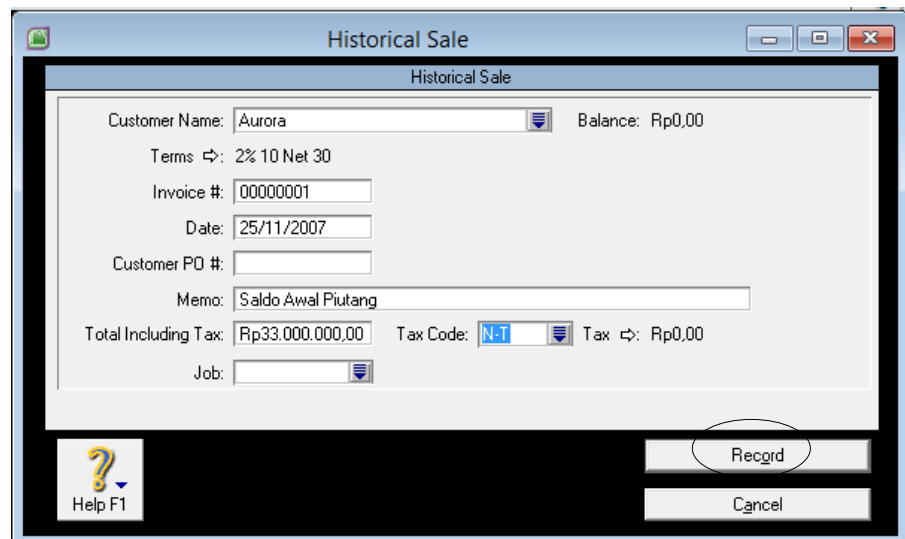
Historical Sale

Historical Sale

Customer Name: Aurora

Balance: Rp0,00

Terms ⇨: 2% 10 Net 30

Invoice #: 00000001

Date: 25/11/2007

Customer PO #:

Memo: Saldo Awal Piutang

Total Including Tax: Rp33.000.000,00

Tax Code: N-T

Tax ⇨: Rp0,00

Job:

Help F1

Record

Cancel